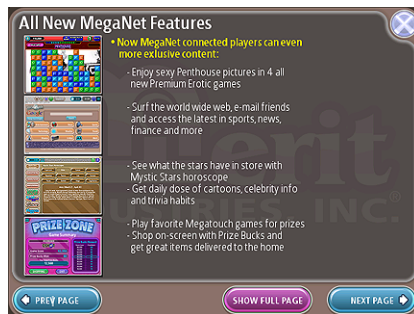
All New MegaNet Features

• Now MegaNet connected players can even more exclusive content:

- Enjoy sexy Penthouse pictures in 4 all new Premium Erotic games

- Surf the world wide web, e-mail friends and access the latest in sports, news, finance and more

- See what the stars have in store with Mystic Stars horoscope
- Get daily dose of cartoons, celebrity info and trivia habits

- Play favorite Megatouch games for prizes
- Shop on-screen with Prize Bucks and get great items delivered to the home

PRIZE ZONE

Merit INDUSTRIES INC.

PREV PAGE

SHOW FULL PAGE

NEXT PAGE